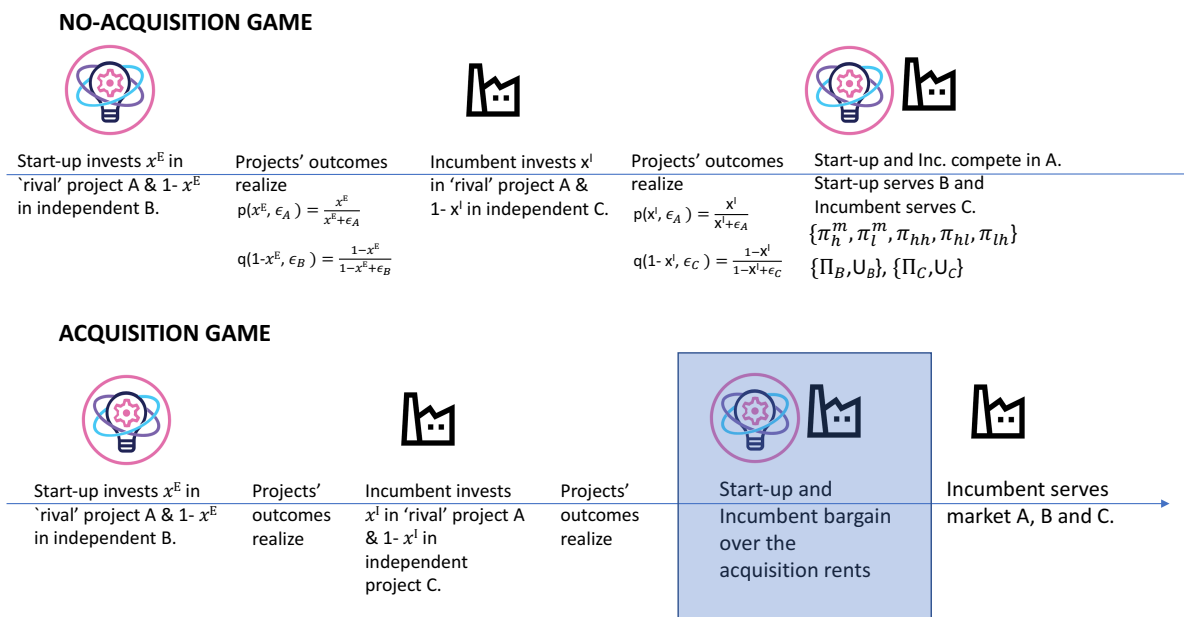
NO-ACQUISITION GAME

Start-up invests $x^{\mathrm{E}}$ in `rival' project A & 1- $x^{\mathrm{E}}$ in independent B.

Projects' outcomes realize
$p(x^{\mathrm{E}}, \epsilon_A) = \frac{x^{\mathrm{E}}}{x^{\mathrm{E}}+\epsilon_A}$
$q(1\text{-}x^{\mathrm{E}}, \epsilon_B) = \frac{1-x^{\mathrm{E}}}{1-x^{\mathrm{E}}+\epsilon_B}$

Incumbent invests $x^{\mathrm{I}}$ in 'rival' project A & 1- $x^{\mathrm{I}}$ in independent C.

Projects' outcomes realize
$p(x^{\mathrm{I}}, \epsilon_A) = \frac{x^{\mathrm{I}}}{x^{\mathrm{I}}+\epsilon_A}$
$q(1\text{-}x^{\mathrm{I}}, \epsilon_C) = \frac{1-x^{\mathrm{I}}}{1-x^{\mathrm{I}}+\epsilon_C}$

Start-up and Inc. compete in A. Start-up serves B and Incumbent serves C.
$\{\pi_h^m, \pi_l^m, \pi_{hh}, \pi_{hl}, \pi_{lh}\}$
$\{\Pi_B, U_B\}$, $\{\Pi_C, U_C\}$

ACQUISITION GAME

Start-up invests $x^{\mathrm{E}}$ in `rival' project A & 1- $x^{\mathrm{E}}$ in independent B.

Projects' outcomes realize

Incumbent invests $x^{\mathrm{I}}$ in 'rival' project A & 1- $x^{\mathrm{I}}$ in independent project C.

Projects' outcomes realize

Start-up and Incumbent bargain over the acquisition rents

Incumbent serves market A, B and C.